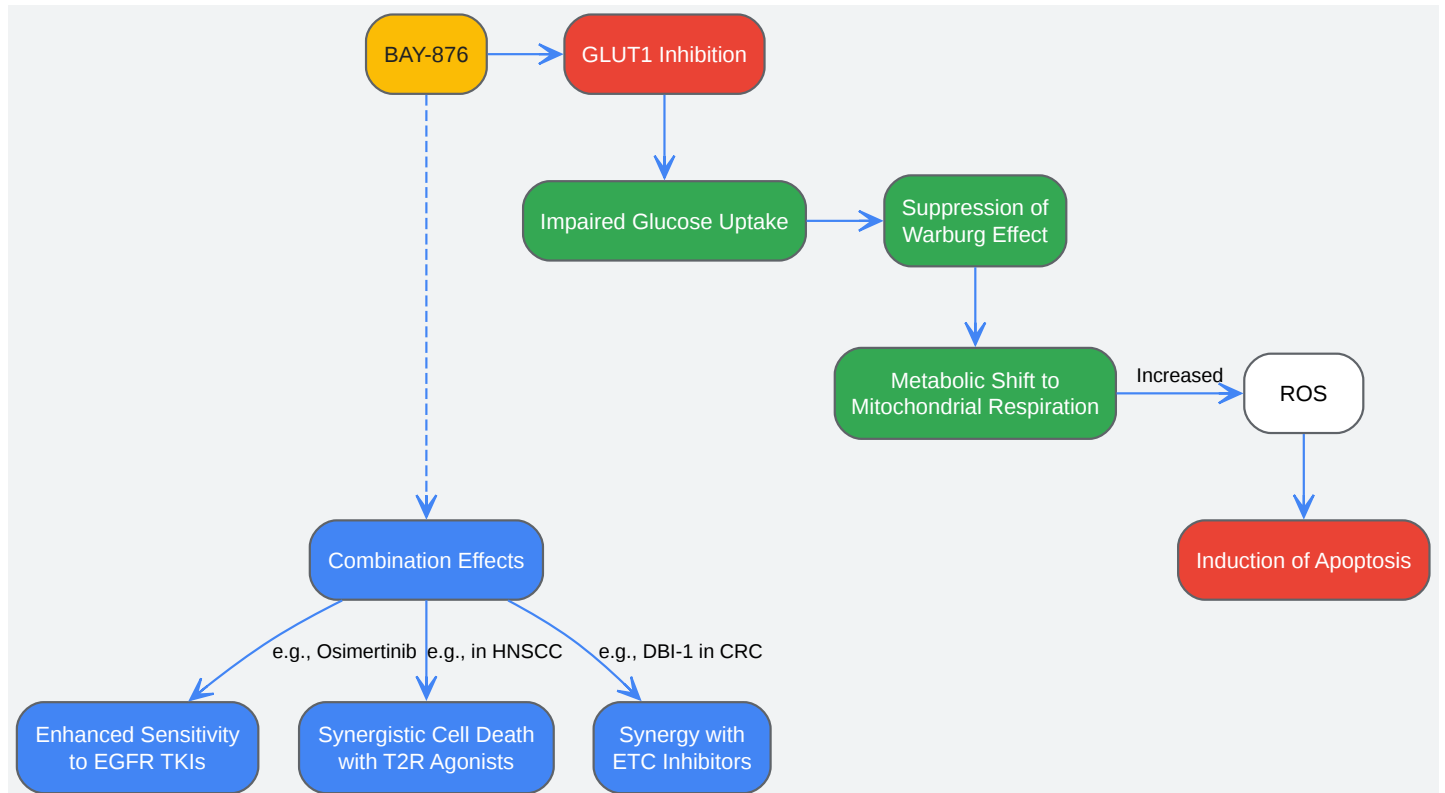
BAY-876

GLUT1 Inhibition

Impaired Glucose Uptake

Suppression of Warburg Effect

Metabolic Shift to Mitochondrial Respiration

Increased

ROS

Induction of Apoptosis

Combination Effects

e.g., Osimertinib

e.g., in HNSCC

e.g., DBI-1 in CRC

Enhanced Sensitivity to EGFR TKIs

Synergistic Cell Death with T2R Agonists

Synergy with ETC Inhibitors